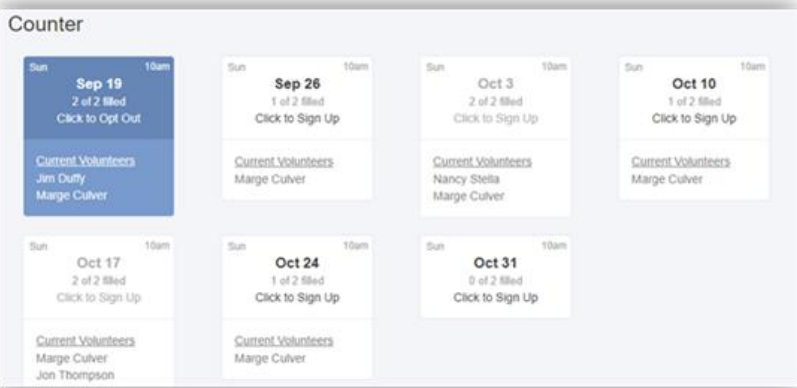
Counter

Sun 10am
Sep 19
2 of 2 filled
Click to Opt Out
Current Volunteers
Jim Duffy
Marge Culver

Sun 10am
Sep 26
1 of 2 filled
Click to Sign Up
Current Volunteers
Marge Culver

Sun 10am
Oct 3
2 of 2 filled
Click to Sign Up
Current Volunteers
Nancy Stella
Marge Culver

Sun 10am
Oct 10
1 of 2 filled
Click to Sign Up
Current Volunteers
Marge Culver

Sun 10am
Oct 17
2 of 2 filled
Click to Sign Up
Current Volunteers
Marge Culver
Jon Thompson

Sun 10am
Oct 24
1 of 2 filled
Click to Sign Up
Current Volunteers
Marge Culver

Sun 10am
Oct 31
0 of 2 filled
Click to Sign Up